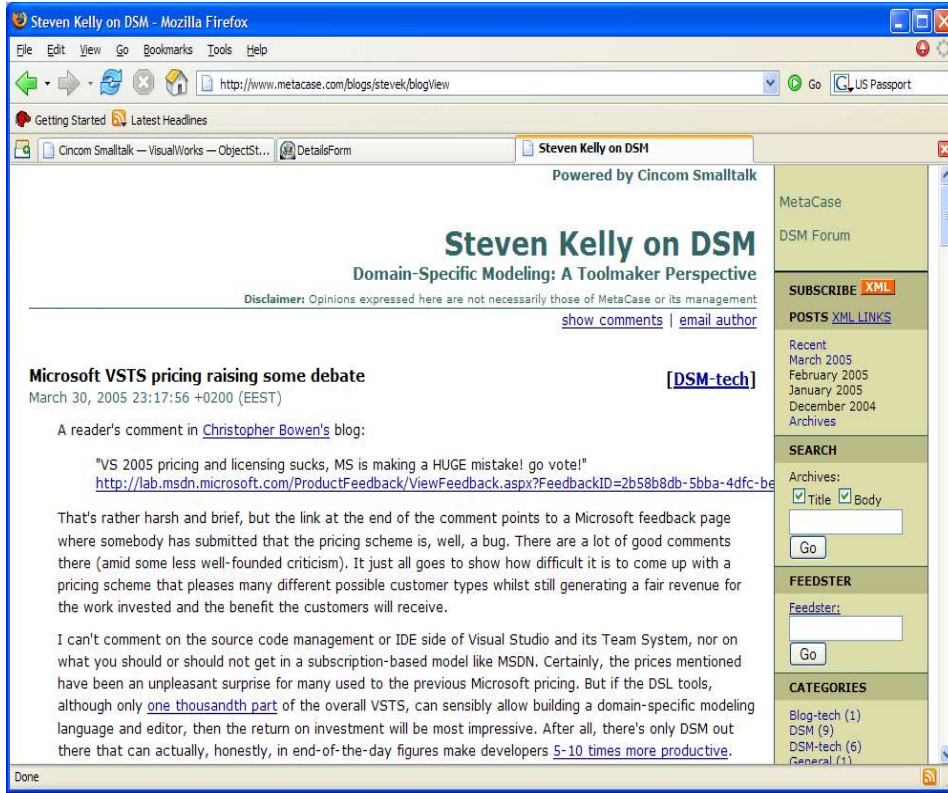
Steven Kelly on DSM - Mozilla Firefox

File Edit View Go Bookmarks Tools Help

http://www.metacase.com/blogs/stevek/blogView

Go US Passport

Getting Started Latest Headlines

Cincom Smalltalk — VisualWorks — ObjectSt... DetailsForm Steven Kelly on DSM

Powered by Cincom Smalltalk

Steven Kelly on DSM

Domain-Specific Modeling: A Toolmaker Perspective

Disclaimer: Opinions expressed here are not necessarily those of MetaCase or its management

show comments | email author

Microsoft VSTS pricing raising some debate

[DSM-tech]

March 30, 2005 23:17:56 +0200 (EEST)

A reader's comment in Christopher Bowen's blog:

"VS 2005 pricing and licensing sucks, MS is making a HUGE mistake! go vote!" http://lab.msdn.microsoft.com/ProductFeedback/ViewFeedback.aspx?FeedbackID=2b58b8db-5bba-4dfc-be

That's rather harsh and brief, but the link at the end of the comment points to a Microsoft feedback page where somebody has submitted that the pricing scheme is, well, a bug. There are a lot of good comments there (amid some less well-founded criticism). It just all goes to show how difficult it is to come up with a pricing scheme that pleases many different possible customer types whilst still generating a fair revenue for the work invested and the benefit the customers will receive.

I can't comment on the source code management or IDE side of Visual Studio and its Team System, nor on what you should or should not get in a subscription-based model like MSDN. Certainly, the prices mentioned have been an unpleasant surprise for many used to the previous Microsoft pricing. But if the DSL tools, although only one thousandth part of the overall VSTS, can sensibly allow building a domain-specific modeling language and editor, then the return on investment will be most impressive. After all, there's only DSM out there that can actually, honestly, in end-of-the-day figures make developers 5-10 times more productive.

MetaCase

DSM Forum

SUBSCRIBE XML

POSTS XML LINKS

Recent
March 2005
February 2005
January 2005
December 2004
Archives

SEARCH

Archives:
Title Body

Go

FEEDSTER

Feedster:

Go

CATEGORIES

Blog-tech (1)
DSM (9)
DSM-tech (6)
General (1)

Done